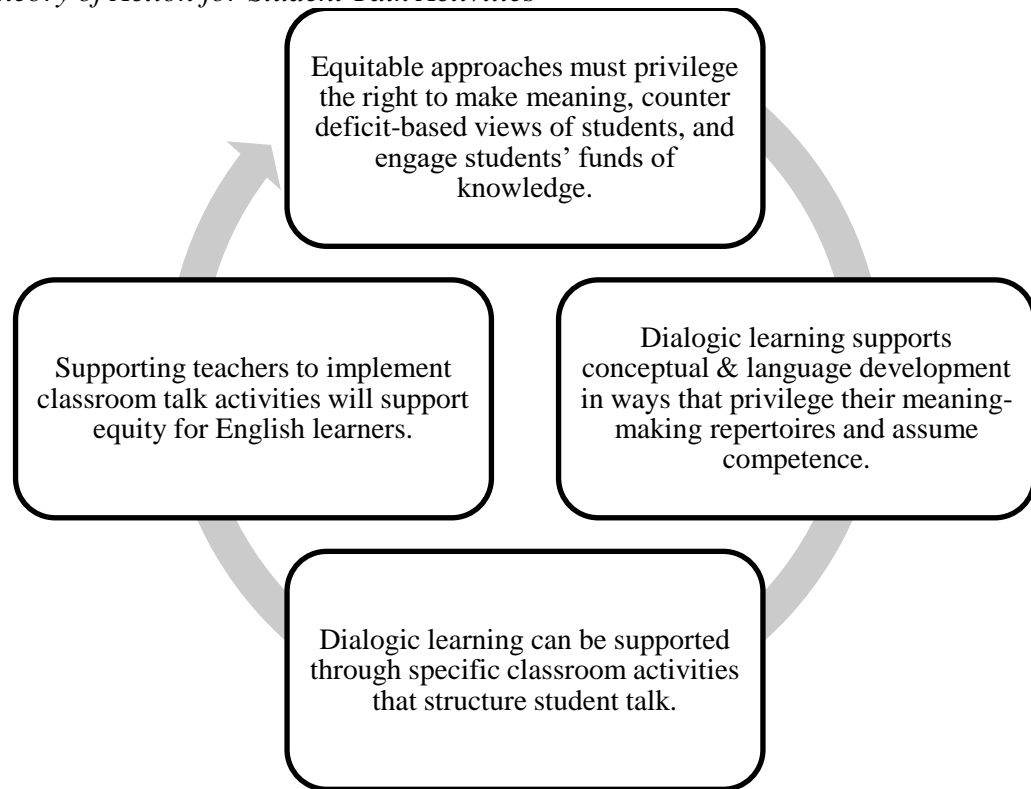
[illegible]heory of Action for Student Talk Activities

Equitable approaches must privilege the right to make meaning, counter deficit-based views of students, and engage students' funds of knowledge.

Dialogic learning supports conceptual & language development in ways that privilege their meaning-making repertoires and assume competence.

Dialogic learning can be supported through specific classroom activities that structure student talk.

Supporting teachers to implement classroom talk activities will support equity for English learners.